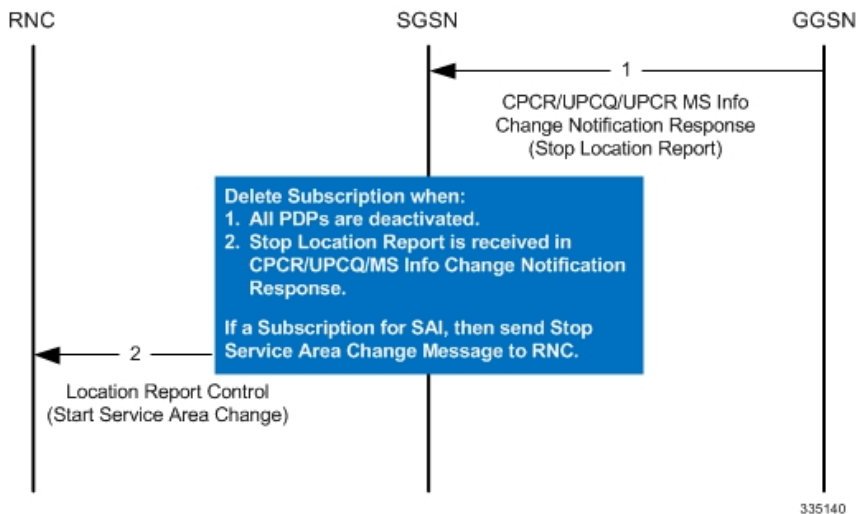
RNC

SGSN

GGSN

1

CPCR/UPCQ/UPCR MS Info Change Notification Response (Stop Location Report)

Delete Subscription when:
1. All PDPs are deactivated.
2. Stop Location Report is received in CPCR/UPCQ/MS Info Change Notification Response.

If a Subscription for SAI, then send Stop Service Area Change Message to RNC.

2

Location Report Control (Start Service Area Change)

335140